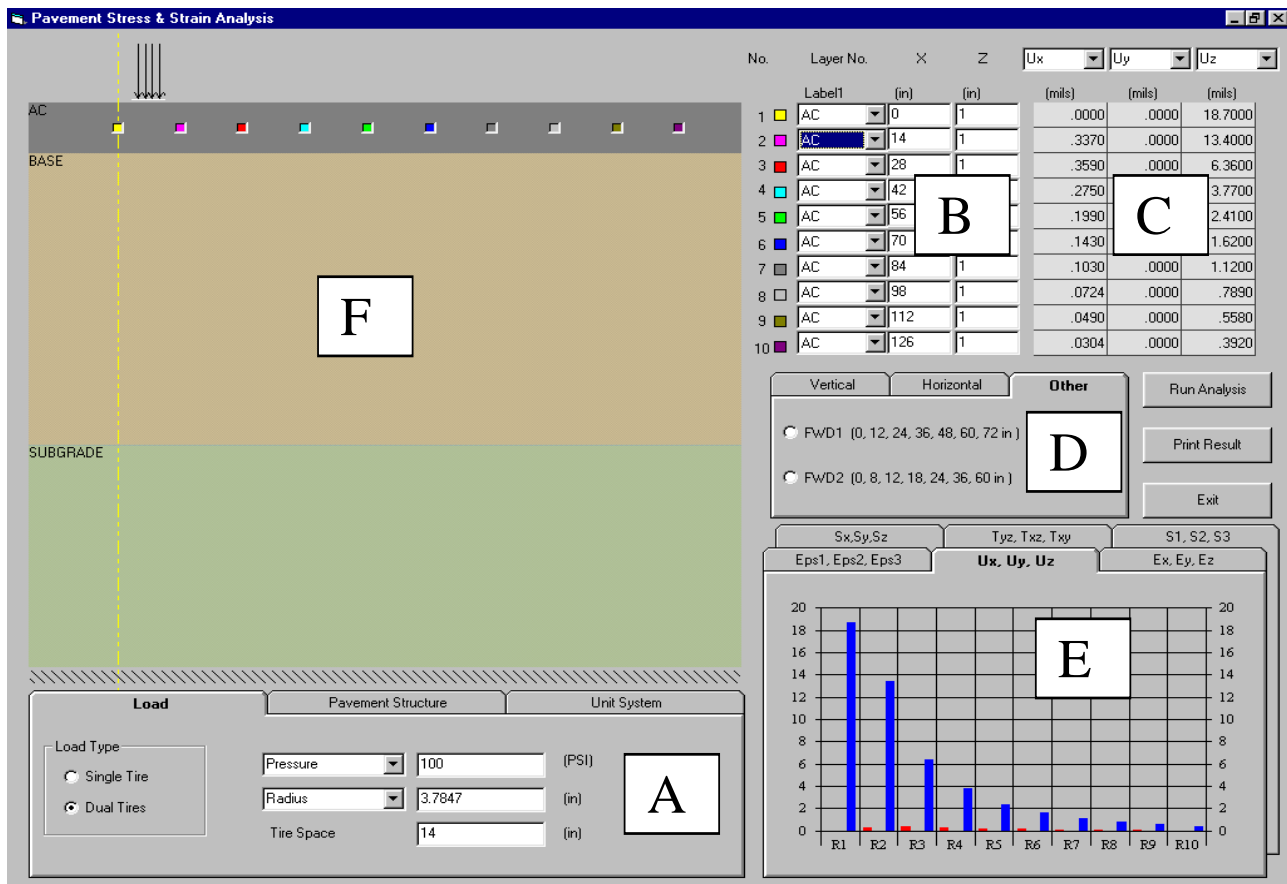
Pavement Stress & Strain Analysis

AC
BASE
SUBGRADE

F

| No. | Layer No. | X | Z | Ux | Uy | Uz |
|---|---|---|---|---|---|---|
| | Label1 | (in) | (in) | (mils) | (mils) | (mils) |
| 1 | AC | 0 | 1 | .0000 | .0000 | 18.7000 |
| 2 | AC | 14 | 1 | .3370 | .0000 | 13.4000 |
| 3 | AC | 28 | 1 | .3590 | .0000 | 6.3600 |
| 4 | AC | 42 | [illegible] | .2750 | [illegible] | 3.7700 |
| 5 | AC | 56 | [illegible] | .1990 | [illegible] | 2.4100 |
| 6 | AC | 70 | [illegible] | .1430 | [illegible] | 1.6200 |
| 7 | AC | 84 | 1 | .1030 | .0000 | 1.1200 |
| 8 | AC | 98 | 1 | .0724 | .0000 | .7890 |
| 9 | AC | 112 | 1 | .0490 | .0000 | .5580 |
| 10 | AC | 126 | 1 | .0304 | .0000 | .3920 |

B
C

Vertical | Horizontal | Other
FWD1 (0, 12, 24, 36, 48, 60, 72 in)
FWD2 (0, 8, 12, 18, 24, 36, 60 in)
D

Run Analysis
Print Result
Exit

Sx,Sy,Sz | Tyz, Txz, Txy | S1, S2, S3
Eps1, Eps2, Eps3 | Ux, Uy, Uz | Ex, Ey, Ez

20 18 16 14 12 10 8 6 4 2 0
E
R1 R2 R3 R4 R5 R6 R7 R8 R9 R10

Load | Pavement Structure | Unit System
Load Type
Single Tire
Dual Tires
Pressure 100 (PSI)
Radius 3.7847 (in)
Tire Space 14 (in)
A